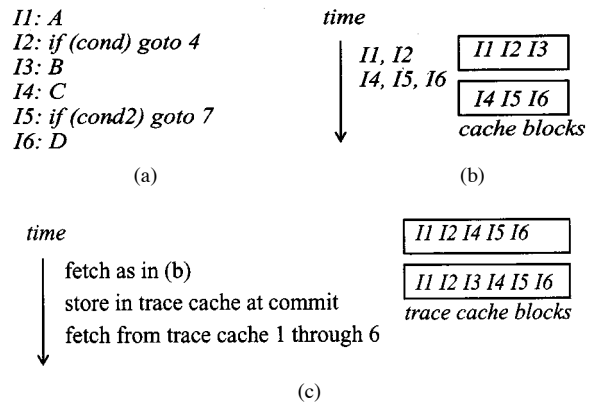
I1: A
I2: if (cond) goto 4
I3: B
I4: C
I5: if (cond2) goto 7
I6: D

(a)

time

I1, I2
I4, I5, I6

I1 I2 I3

I4 I5 I6

cache blocks

(b)

time

fetch as in (b)
store in trace cache at commit
fetch from trace cache 1 through 6

I1 I2 I4 I5 I6

I1 I2 I3 I4 I5 I6

trace cache blocks

(c)